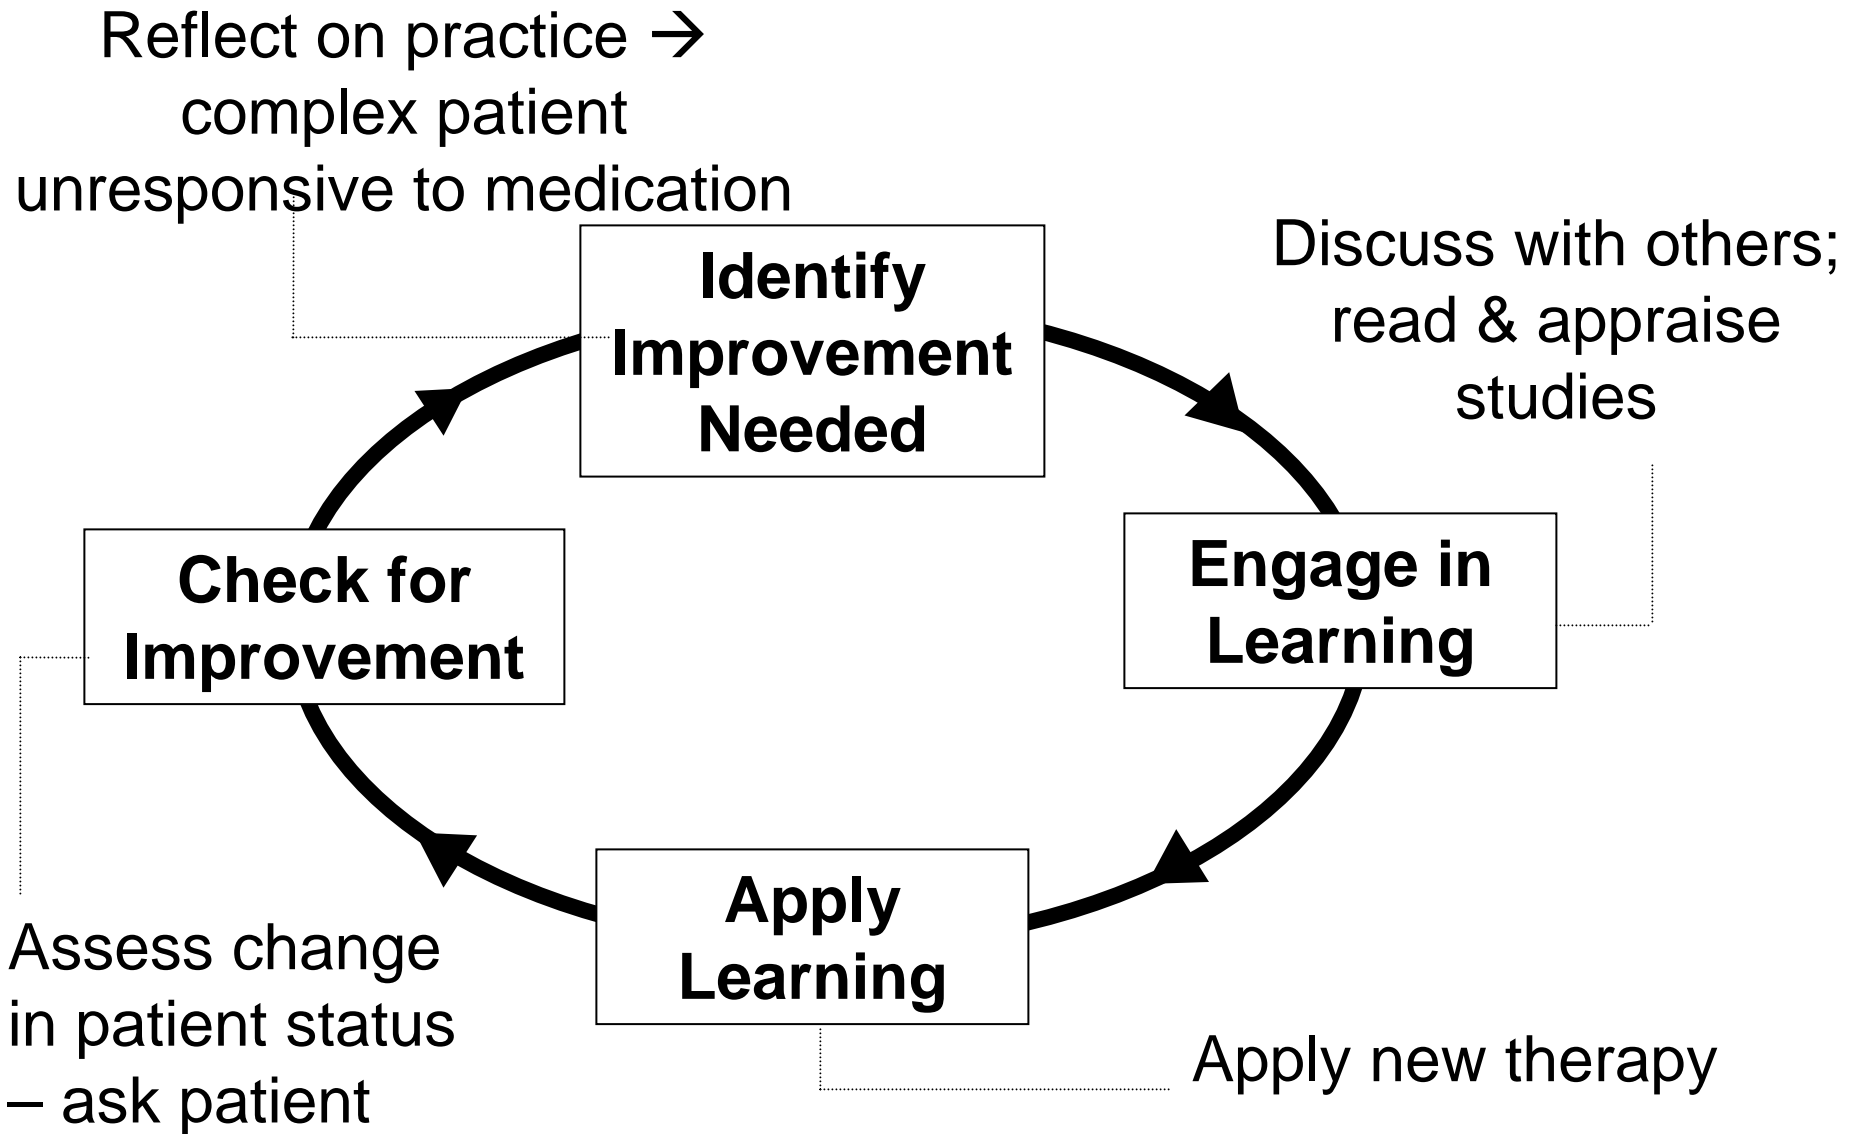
Reflect on practice → complex patient unresponsive to medication

Identify Improvement Needed

Discuss with others; read & appraise studies

Engage in Learning

Check for Improvement

Apply Learning

Assess change in patient status – ask patient

Apply new therapy